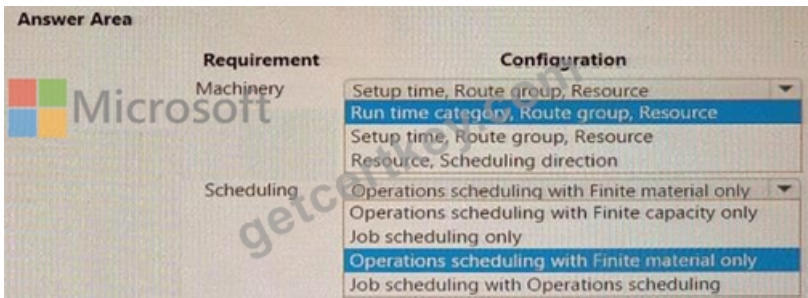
Answer Area

Requirement | Configuration

Machinery

Setup time, Route group, Resource
Run time category, Route group, Resource
Setup time, Route group, Resource
Resource, Scheduling direction

Scheduling

Operations scheduling with Finite material only
Operations scheduling with Finite capacity only
Job scheduling only
Operations scheduling with Finite material only
Job scheduling with Operations scheduling

Microsoft

getcertkey.com